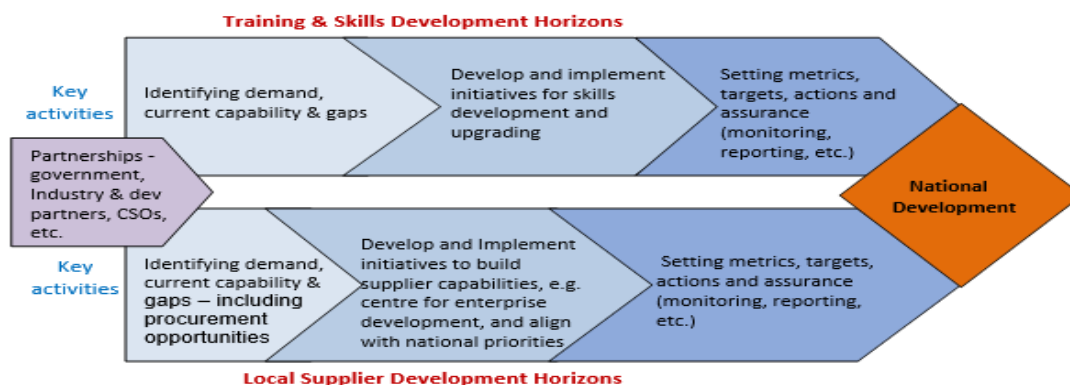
Training & Skills Development Horizons

Key activities

Identifying demand, current capability & gaps

Develop and implement initiatives for skills development and upgrading

Setting metrics, targets, actions and assurance (monitoring, reporting, etc.)

Partnerships - government, Industry & dev partners, CSOs, etc.

National Development

Key activities

Identifying demand, current capability & gaps – including procurement opportunities

Develop and Implement initiatives to build supplier capabilities, e.g. centre for enterprise development, and align with national priorities

Setting metrics, targets, actions and assurance (monitoring, reporting, etc.)

Local Supplier Development Horizons